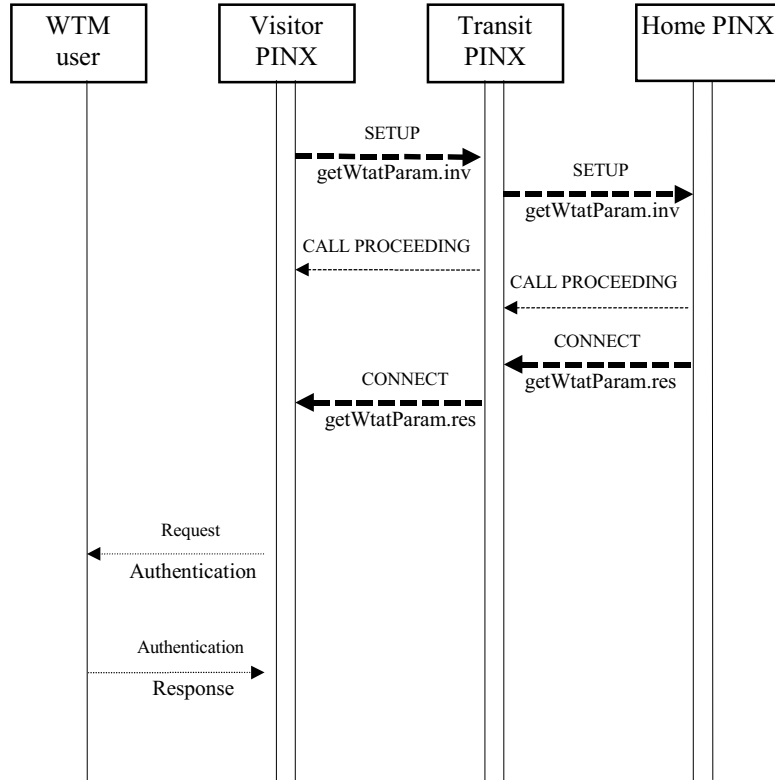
WTM user

Visitor PINX

Transit PINX

Home PINX

SETUP

getWtatParam.inv

SETUP

getWtatParam.inv

CALL PROCEEDING

CALL PROCEEDING

CONNECT

getWtatParam.res

CONNECT

getWtatParam.res

Request

Authentication

Authentication

Response